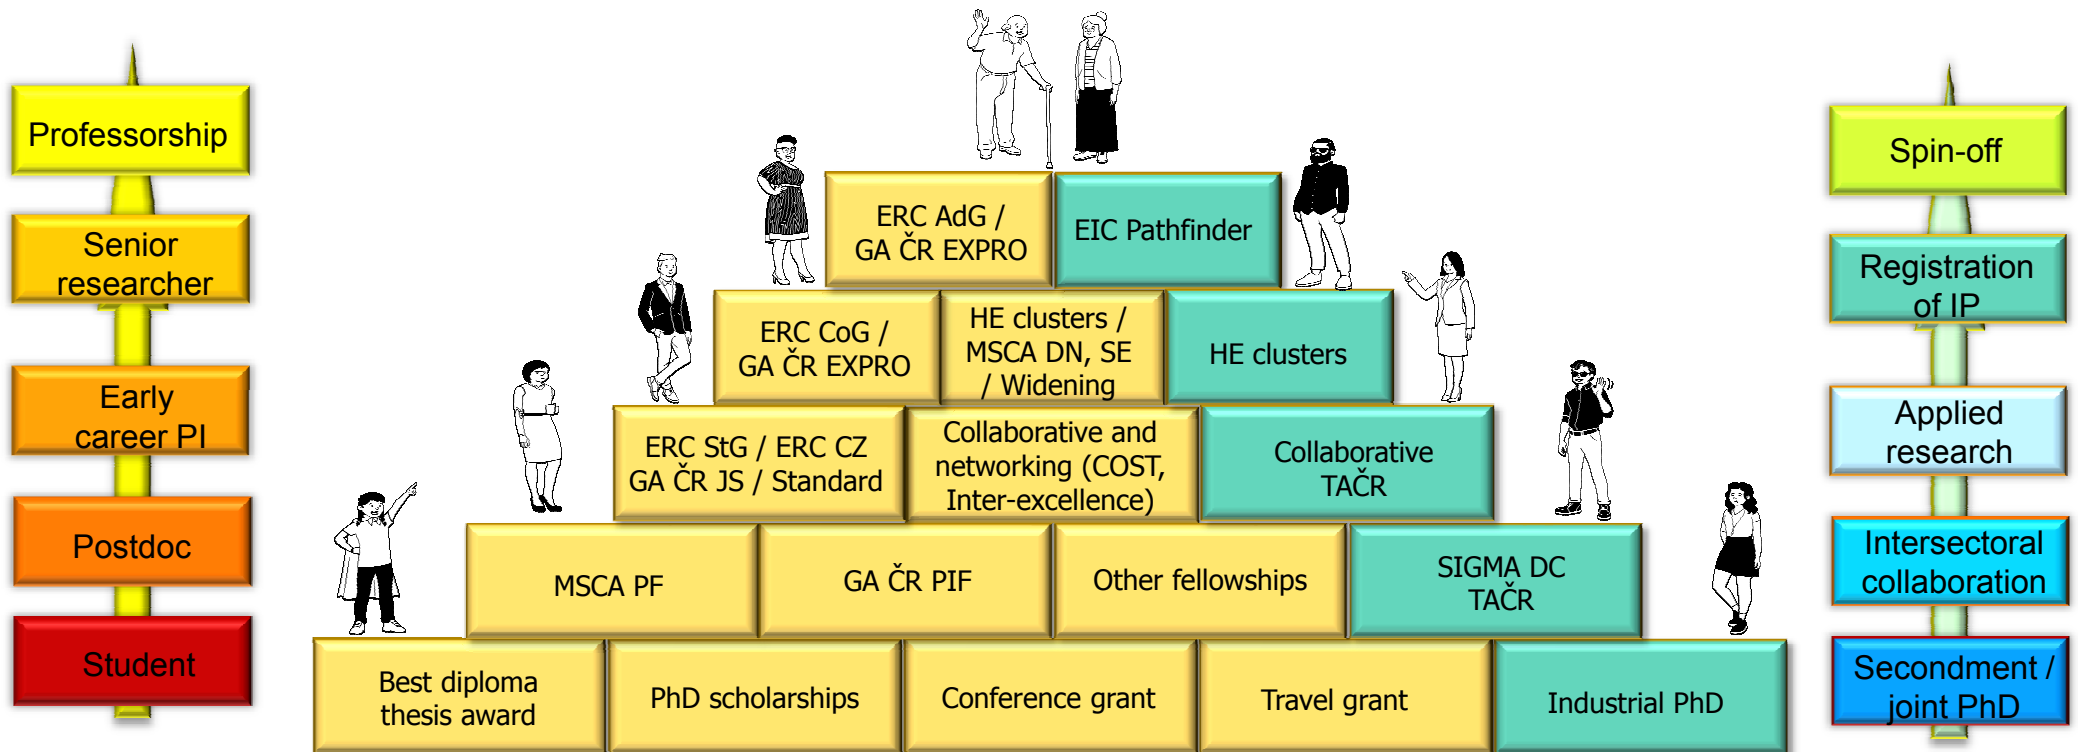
Professorship

Senior researcher

Early career PI

Postdoc

Student

ERC AdG / GA ČR EXPRO

EIC Pathfinder

ERC CoG / GA ČR EXPRO

HE clusters / MSCA DN, SE / Widening

HE clusters

ERC StG / ERC CZ GA ČR JS / Standard

Collaborative and networking (COST, Inter-excellence)

Collaborative TAČR

MSCA PF

GA ČR PIF

Other fellowships

SIGMA DC TAČR

Best diploma thesis award

PhD scholarships

Conference grant

Travel grant

Industrial PhD

Spin-off

Registration of IP

Applied research

Intersectoral collaboration

Secondment / joint PhD